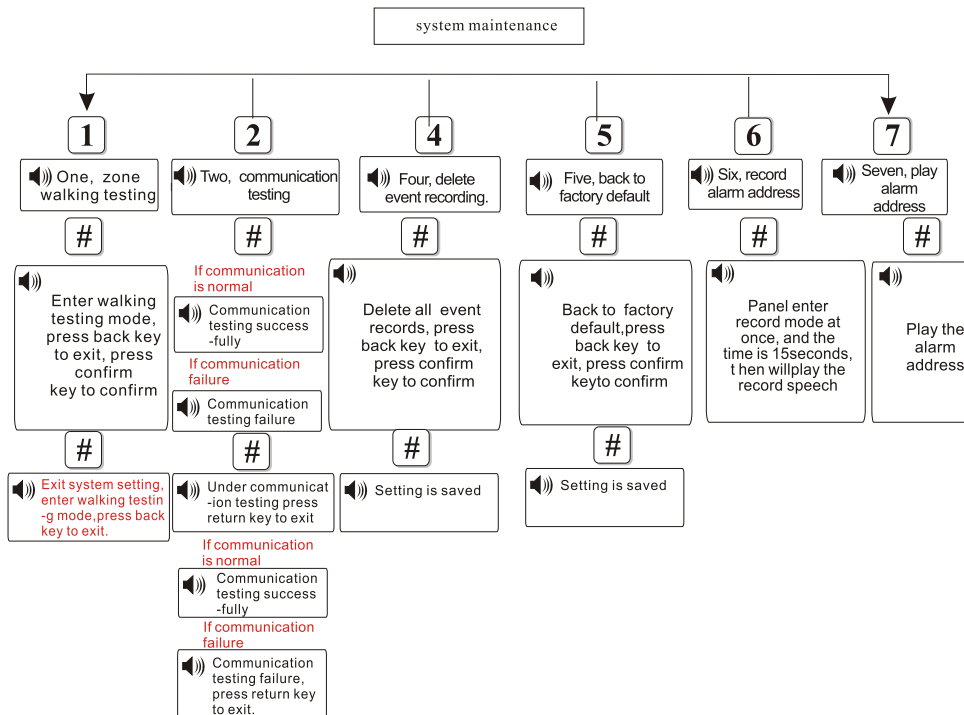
system maintenance

1

One, zone walking testing

#

Enter walking testing mode, press back key to exit, press confirm key to confirm

#

Exit system setting, enter walking testin-g mode,press back key to exit.

2

Two, communication testing

#

If communication is normal

Communication testing success -fully

If communication failure

Communication testing failure

#

Under communicat-ion testing press return key to exit

If communication is normal

Communication testing success -fully

If communication failure

Communication testing failure, press return key to exit.

4

Four, delete event recording.

#

Delete all event records, press back key to exit, press confirm key to confirm

#

Setting is saved

5

Five, back to factory default

#

Back to factory default,press back key to exit, press confirm keyto confirm

#

Setting is saved

6

Six, record alarm address

#

Panel enter record mode at once, and the time is 15seconds, t hen willplay the record speech

7

Seven, play alarm address

#

Play the alarm address